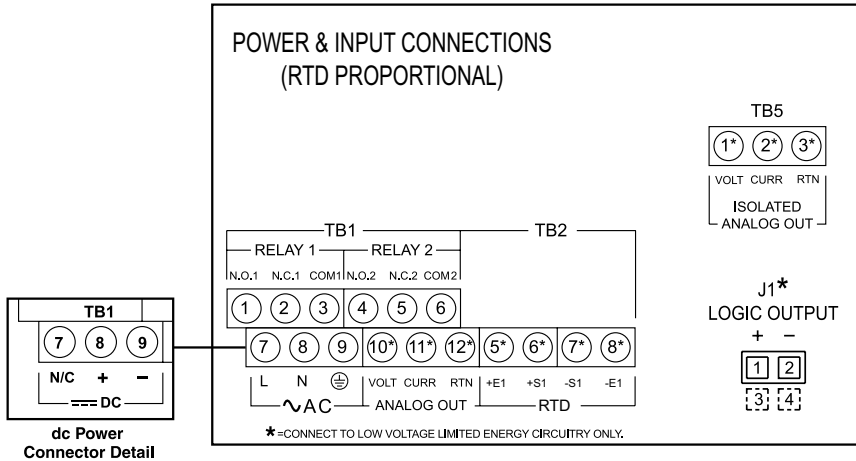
POWER & INPUT CONNECTIONS
(RTD PROPORTIONAL)

TB5

1* 2* 3*

VOLT CURR RTN

ISOLATED ANALOG OUT

TB1

RELAY 1

RELAY 2

TB2

N.O.1 N.C.1 COM1 N.O.2 N.C.2 COM2

1 2 3 4 5 6

7 8 9 10* 11* 12* 5* 6* 7* 8*

L N ⏚ VOLT CURR RTN +E1 +S1 -S1 -E1

∿AC ANALOG OUT RTD

J1*
LOGIC OUTPUT

+ −

1 2

3 4

*=CONNECT TO LOW VOLTAGE LIMITED ENERGY CIRCUITRY ONLY.

TB1

7 8 9

N/C + −

⎓ DC

dc Power
Connector Detail